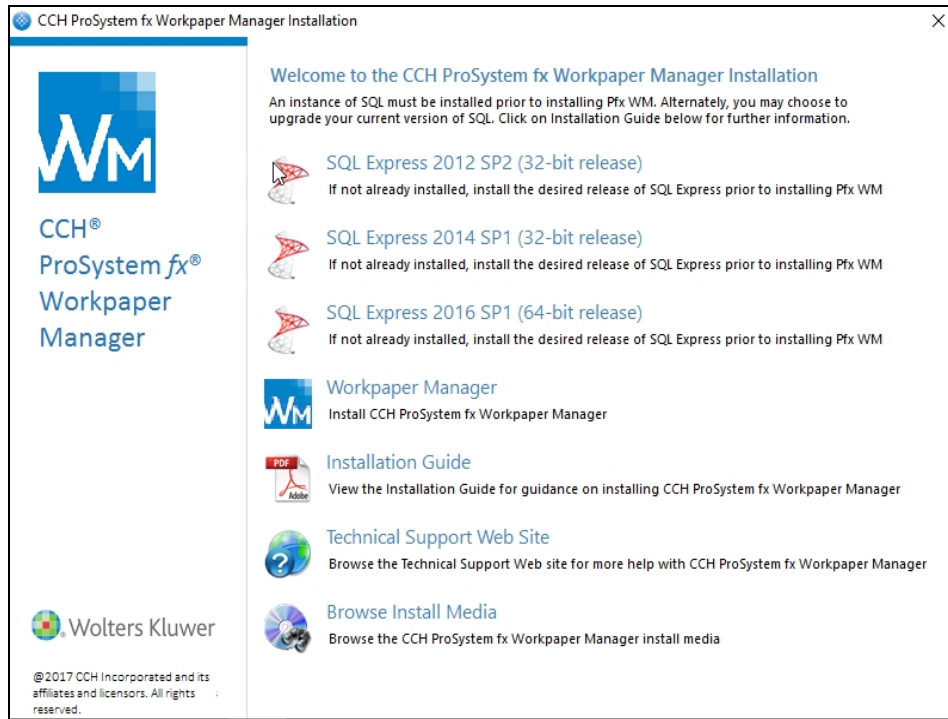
CCH ProSystem fx Workpaper Manager Installation

×

WM

CCH®
ProSystem $fx$®
Workpaper
Manager

Wolters Kluwer

@2017 CCH Incorporated and its affiliates and licensors. All rights reserved.

Welcome to the CCH ProSystem fx Workpaper Manager Installation

An instance of SQL must be installed prior to installing Pfx WM. Alternately, you may choose to upgrade your current version of SQL. Click on Installation Guide below for further information.

SQL Express 2012 SP2 (32-bit release)
If not already installed, install the desired release of SQL Express prior to installing Pfx WM

SQL Express 2014 SP1 (32-bit release)
If not already installed, install the desired release of SQL Express prior to installing Pfx WM

SQL Express 2016 SP1 (64-bit release)
If not already installed, install the desired release of SQL Express prior to installing Pfx WM

WM
Workpaper Manager
Install CCH ProSystem fx Workpaper Manager

PDF
Adobe
Installation Guide
View the Installation Guide for guidance on installing CCH ProSystem fx Workpaper Manager

Technical Support Web Site
Browse the Technical Support Web site for more help with CCH ProSystem fx Workpaper Manager

Browse Install Media
Browse the CCH ProSystem fx Workpaper Manager install media